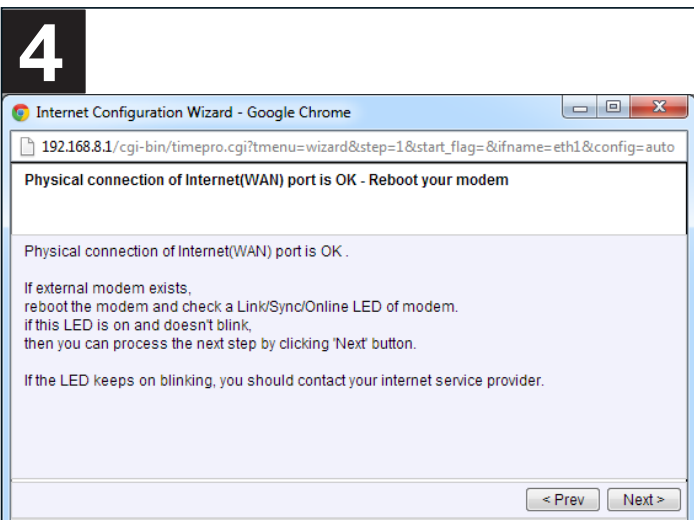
4

Internet Configuration Wizard - Google Chrome

192.168.8.1/cgi-bin/timepro.cgi?tmenu=wizard&step=1&start_flag=&ifname=eth1&config=auto

Physical connection of Internet(WAN) port is OK - Reboot your modem

Physical connection of Internet(WAN) port is OK .

If external modem exists,
reboot the modem and check a Link/Sync/Online LED of modem.
if this LED is on and doesn't blink,
then you can process the next step by clicking 'Next' button.

If the LED keeps on blinking, you should contact your internet service provider.

< Prev
Next >